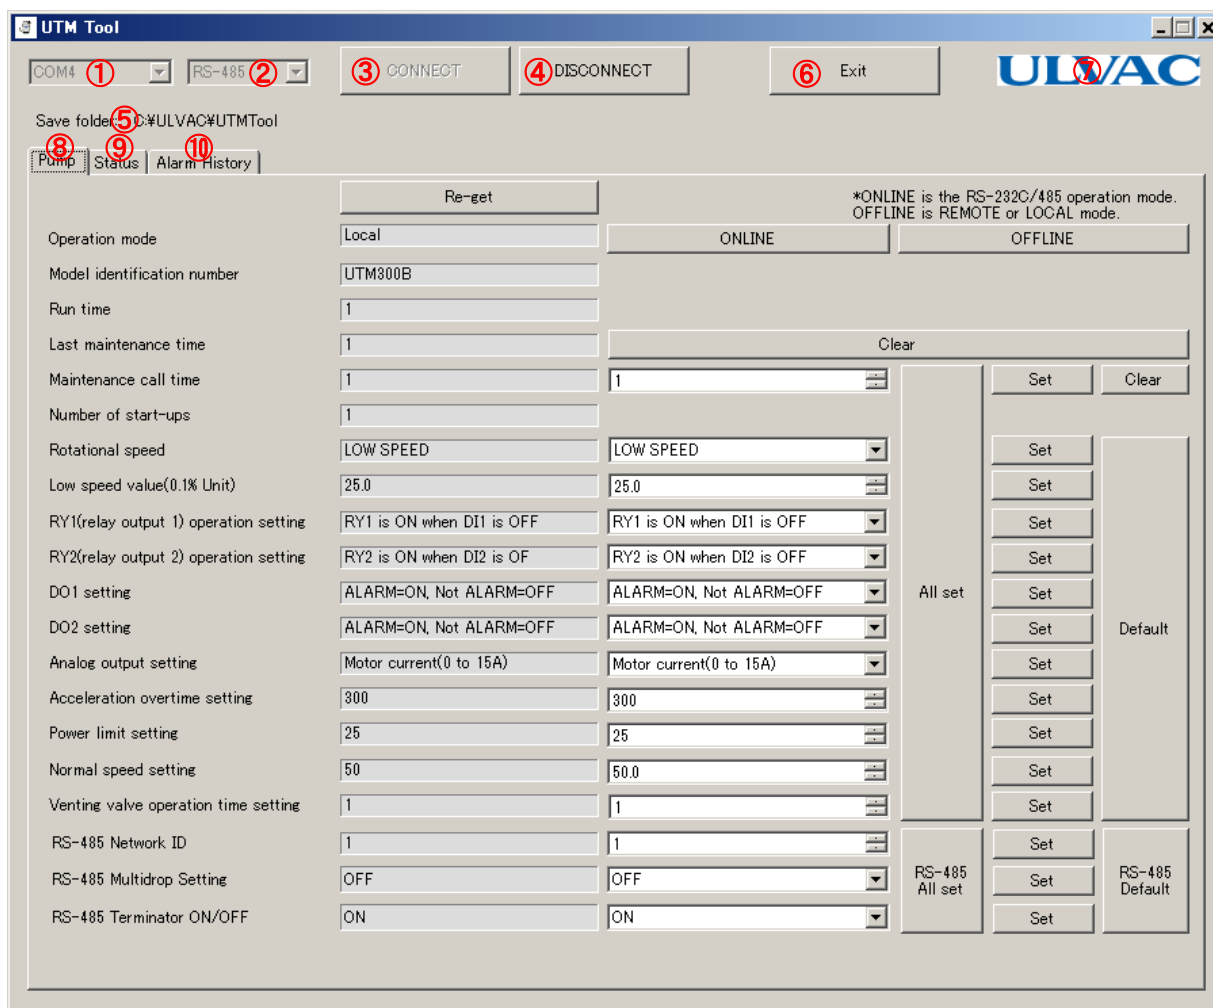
UTM Tool

COM4 ① RS-485 ② ③ CONNECT ④ DISCONNECT ⑥ Exit ULVAC ⑦

Save folder ⑤ C:¥ULVAC¥UTMTool

⑧ Pump ⑨ Status ⑩ Alarm History

Re-get

*ONLINE is the RS-232C/485 operation mode. OFFLINE is REMOTE or LOCAL mode.

| | | | | |
|---|---|---|---|---|
| Operation mode | Local | ONLINE | OFFLINE | |
| Model identification number | UTM300B | | | |
| Run time | 1 | | | |
| Last maintenance time | 1 | Clear | | |
| Maintenance call time | 1 | 1 | Set | Clear |
| Number of start-ups | 1 | | | |
| Rotational speed | LOW SPEED | LOW SPEED | Set | |
| Low speed value(0.1% Unit) | 25.0 | 25.0 | Set | |
| RY1(relay output 1) operation setting | RY1 is ON when DI1 is OFF | RY1 is ON when DI1 is OFF | Set | |
| RY2(relay output 2) operation setting | RY2 is ON when DI2 is OF | RY2 is ON when DI2 is OFF | Set | |
| DO1 setting | ALARM=ON, Not ALARM=OFF | ALARM=ON, Not ALARM=OFF | Set | |
| DO2 setting | ALARM=ON, Not ALARM=OFF | ALARM=ON, Not ALARM=OFF | Set | |
| Analog output setting | Motor current(0 to 15A) | Motor current(0 to 15A) | Set | |
| Acceleration overtime setting | 300 | 300 | Set | |
| Power limit setting | 25 | 25 | Set | |
| Normal speed setting | 50 | 50.0 | Set | |
| Venting valve operation time setting | 1 | 1 | Set | |
| RS-485 Network ID | 1 | 1 | Set | |
| RS-485 Multidrop Setting | OFF | OFF | Set | |
| RS-485 Terminator ON/OFF | ON | ON | Set | |

All set

Default

RS-485 All set

RS-485 Default